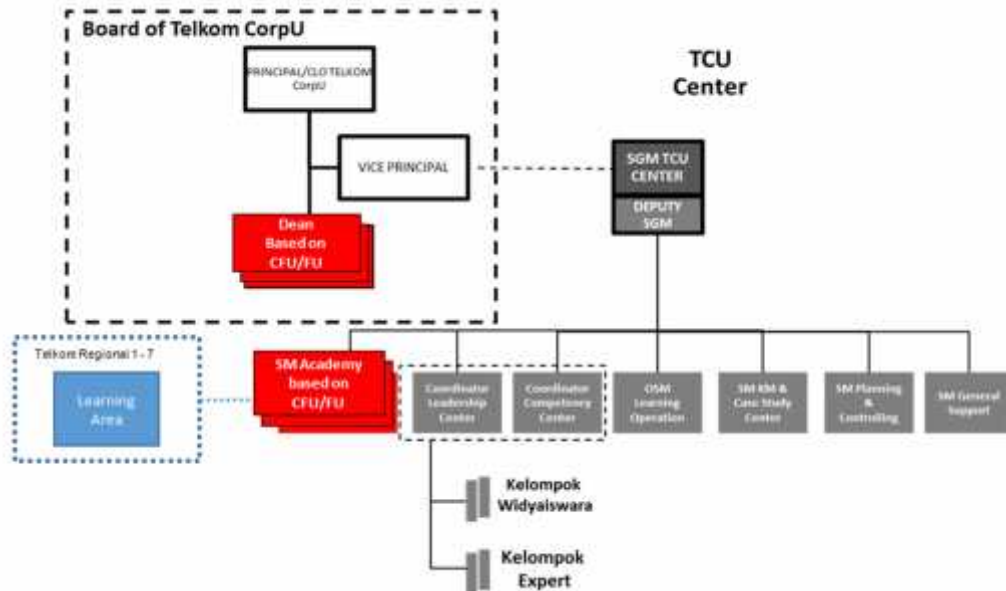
Board of Telkom CorpU

PRINCIPAL/CLO TELKOM CorpU

VICE PRINCIPAL

Dean Based on CFU/FU

TCU Center

SGM TCU CENTER

DEPUTY SGM

Telkom Regional 1 - 7

Learning Area

SM Academy based on CFU/FU

Coordinator Leadership Center

Coordinator Competency Center

OSM Learning Operation

SM KM & Case Study Center

SM Planning & Controlling

SM General Support

Kelompok Widyaiswara

Kelompok Expert